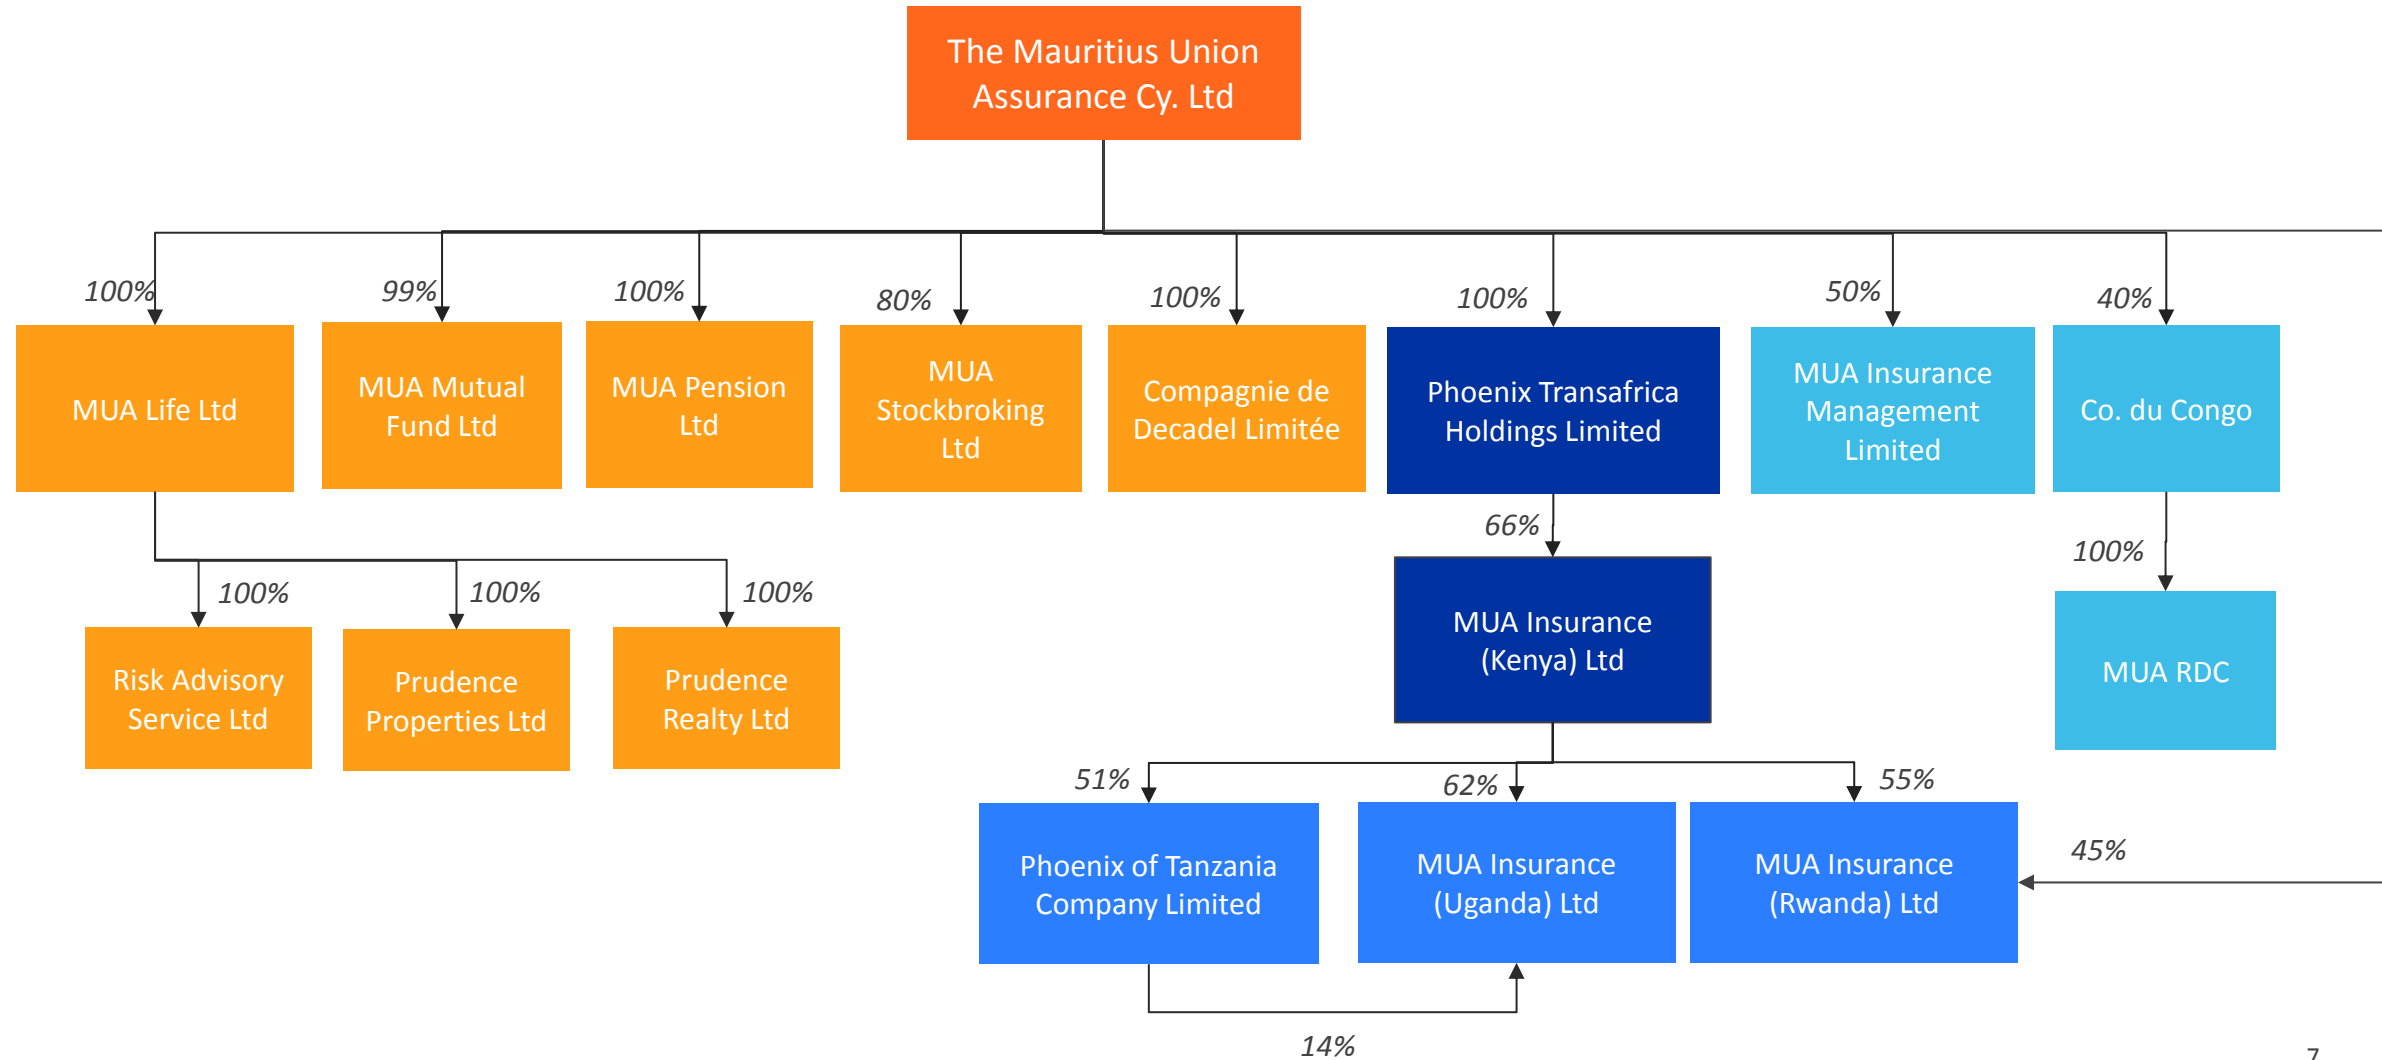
The Mauritius Union Assurance Cy. Ltd

100%
MUA Life Ltd

99%
MUA Mutual Fund Ltd

100%
MUA Pension Ltd

80%
MUA Stockbroking Ltd

100%
Compagnie de Decadel Limitée

100%
Phoenix Transafrica Holdings Limited

50%
MUA Insurance Management Limited

40%
Co. du Congo

100%
Risk Advisory Service Ltd

100%
Prudence Properties Ltd

100%
Prudence Realty Ltd

66%
MUA Insurance (Kenya) Ltd

100%
MUA RDC

51%
Phoenix of Tanzania Company Limited

62%
MUA Insurance (Uganda) Ltd

55%
MUA Insurance (Rwanda) Ltd

45%

14%

7